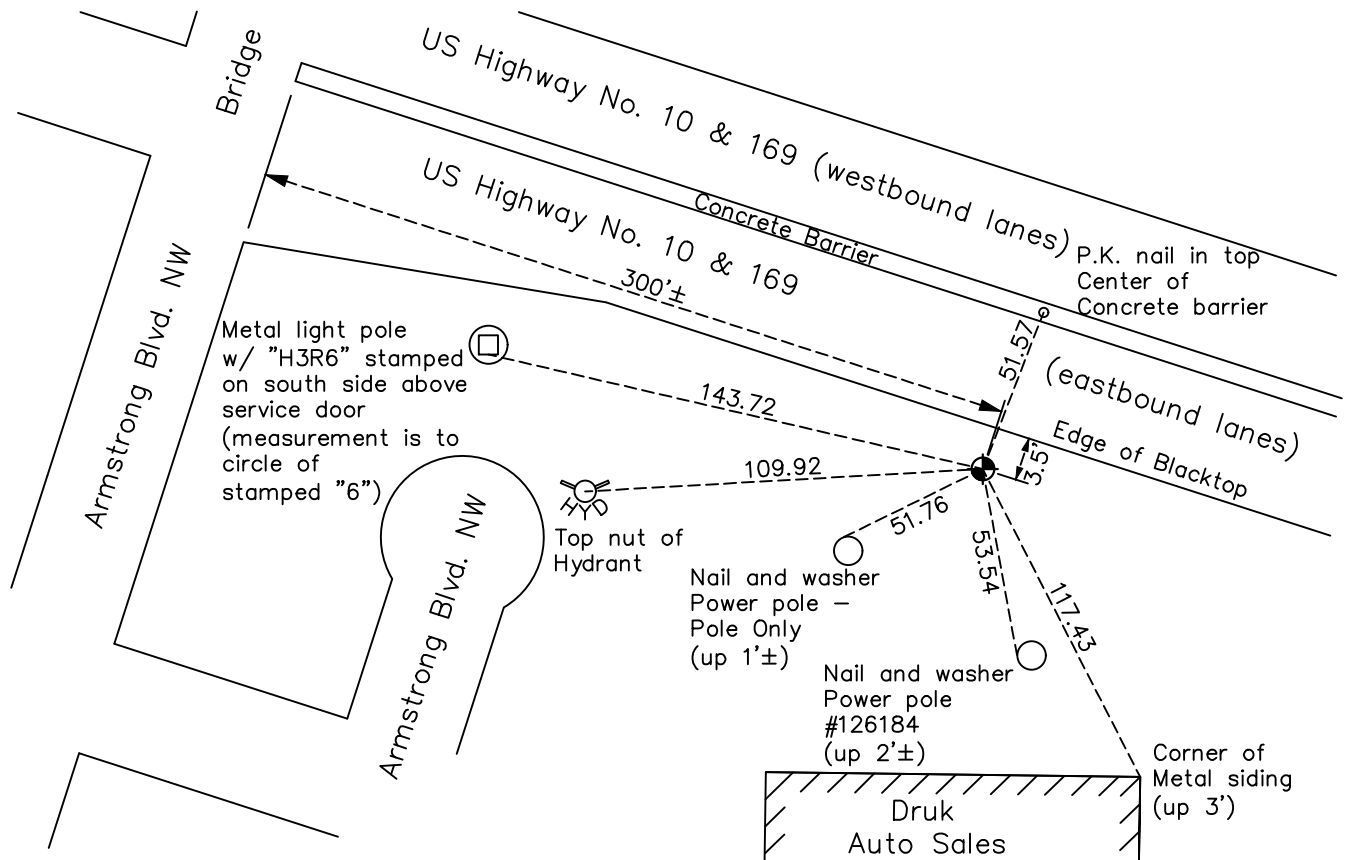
Bridge

US Highway No. 10 & 169 (westbound lanes)

Concrete Barrier

US Highway No. 10 & 169

P.K. nail in top Center of Concrete barrier

300'±

Armstrong Blvd. NW

Metal light pole w/ "H3R6" stamped on south side above service door (measurement is to circle of stamped "6")

51.57

(eastbound lanes)

143.72

Edge of Blacktop

3.5'

109.92

HYD

Armstrong Blvd. NW

Top nut of Hydrant

51.76

53.54

117.43

Nail and washer Power pole — Pole Only (up 1'±)

Nail and washer Power pole #126184 (up 2'±)

Corner of Metal siding (up 3')

Druk Auto Sales